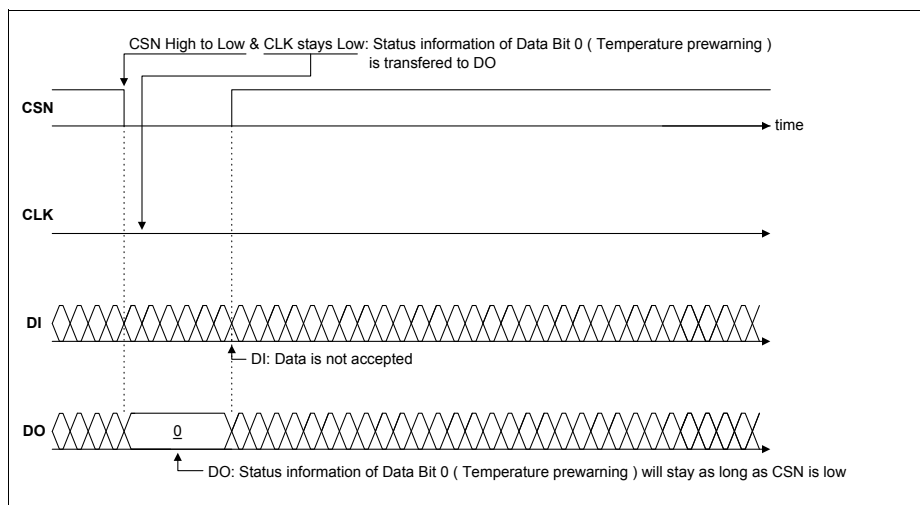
CSN High to Low & CLK stays Low: Status information of Data Bit 0 ( Temperature prewarning ) is transfered to DO

CSN

time

CLK

DI

DI: Data is not accepted

DO

0

DO: Status information of Data Bit 0 ( Temperature prewarning ) will stay as long as CSN is low